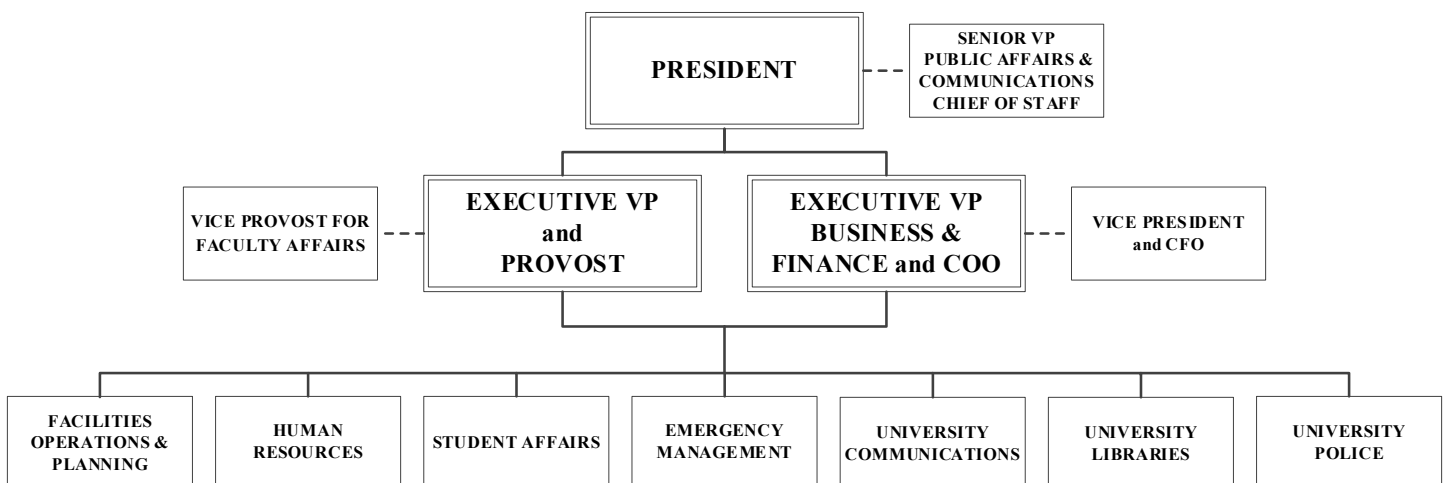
PRESIDENT

SENIOR VP
PUBLIC AFFAIRS &
COMMUNICATIONS
CHIEF OF STAFF

VICE PROVOST FOR
FACULTY AFFAIRS

EXECUTIVE VP
and
PROVOST

EXECUTIVE VP
BUSINESS &
FINANCE and COO

VICE PRESIDENT
and CFO

FACILITIES
OPERATIONS &
PLANNING

HUMAN
RESOURCES

STUDENT AFFAIRS

EMERGENCY
MANAGEMENT

UNIVERSITY
COMMUNICATIONS

UNIVERSITY
LIBRARIES

UNIVERSITY
POLICE